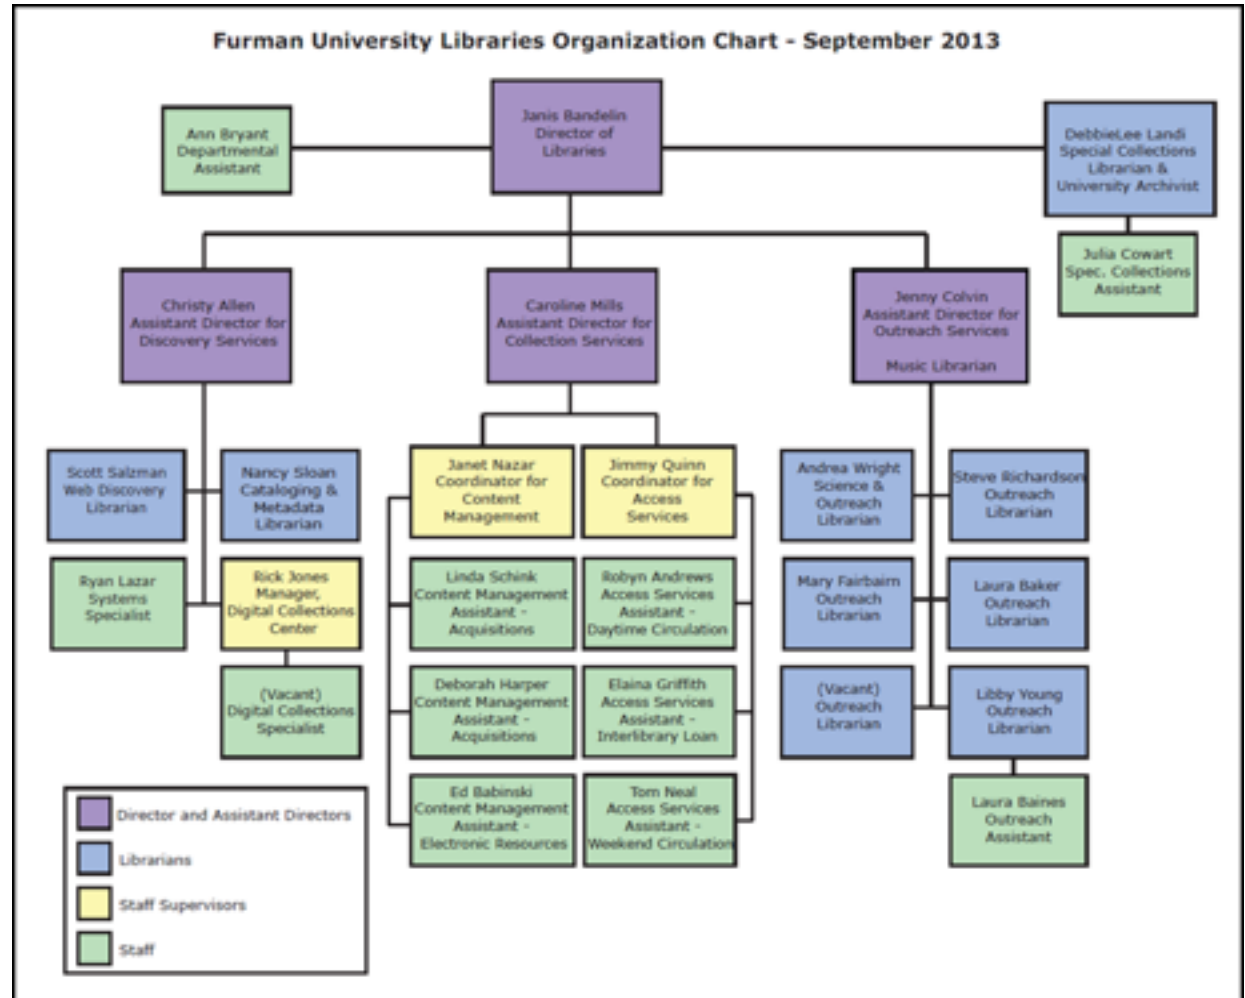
Furman University Libraries Organization Chart - September 2013

Ann Bryant
Departmental
Assistant

Janis Bandelin
Director of
Libraries

DebbieLee Landi
Special Collections
Librarian &
University Archivist

Julia Cowart
Spec. Collections
Assistant

Christy Allen
Assistant Director for
Discovery Services

Caroline Mills
Assistant Director for
Collection Services

Jenny Colvin
Assistant Director for
Outreach Services

Music Librarian

Scott Salzman
Web Discovery
Librarian

Nancy Sloan
Cataloging &
Metadata
Librarian

Ryan Lazar
Systems
Specialist

Rick Jones
Manager,
Digital Collections
Center

(Vacant)
Digital Collections
Specialist

Janet Nazar
Coordinator for
Content
Management

Jimmy Quinn
Coordinator for
Access
Services

Linda Schink
Content Management
Assistant -
Acquisitions

Robyn Andrews
Access Services
Assistant -
Daytime Circulation

Deborah Harper
Content Management
Assistant -
Acquisitions

Elaina Griffith
Access Services
Assistant -
Interlibrary Loan

Ed Babinski
Content Management
Assistant -
Electronic Resources

Tom Neal
Access Services
Assistant -
Weekend Circulation

Andrea Wright
Science &
Outreach
Librarian

Steve Richardson
Outreach
Librarian

Mary Fairbairn
Outreach
Librarian

Laura Baker
Outreach
Librarian

(Vacant)
Outreach
Librarian

Libby Young
Outreach
Librarian

Laura Baines
Outreach
Assistant

Director and Assistant Directors
Librarians
Staff Supervisors
Staff